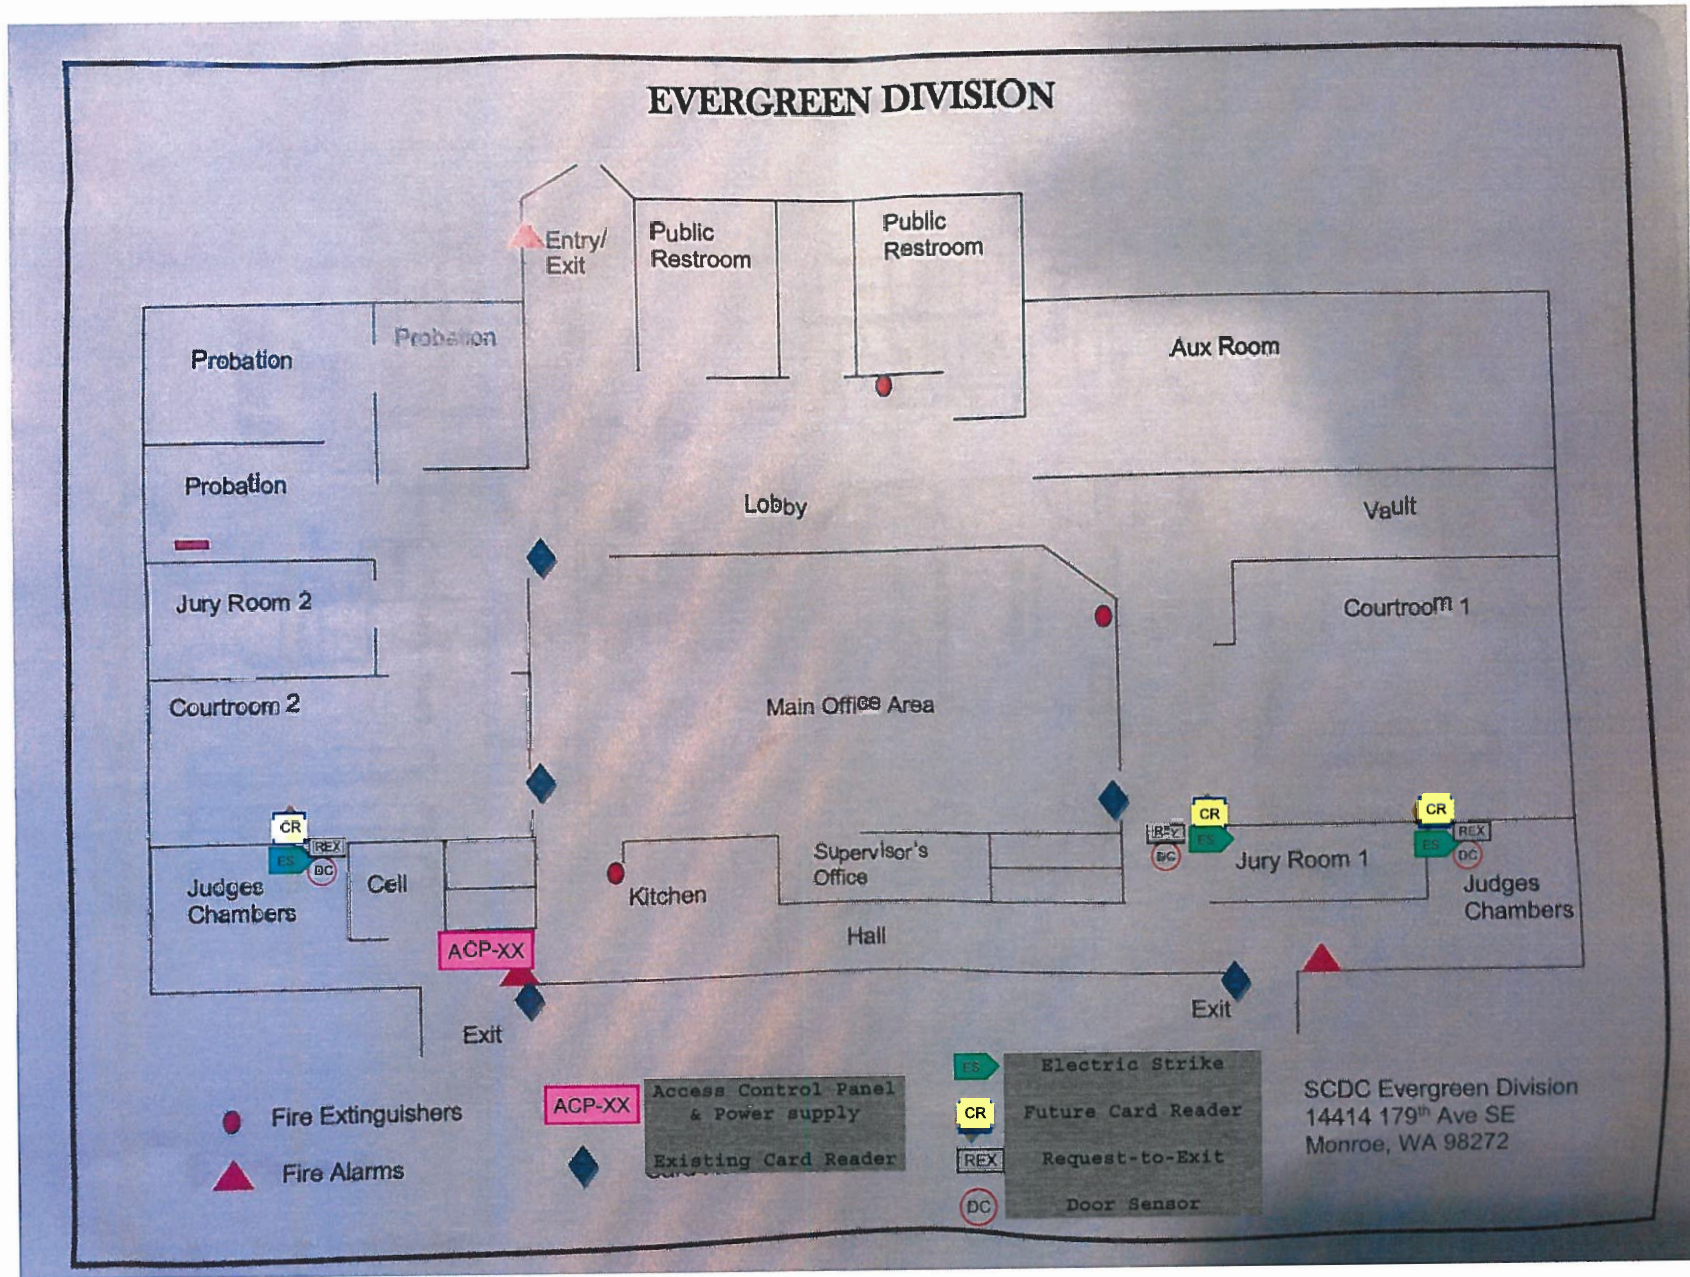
EVERGREEN DIVISION

Entry/ Exit

Public Restroom

Public Restroom

Probation

Probation

Aux Room

Probation

Lobby

Vault

Jury Room 2

Courtroom 1

Courtroom 2

Main Office Area

CR

REX

ES

DC

CR

REX

ES

DC

CR

REX

ES

DC

Judges Chambers

Cell

Kitchen

Supervisor's Office

Jury Room 1

Judges Chambers

ACP-XX

Hall

Exit

Exit

Fire Extinguishers

Fire Alarms

ACP-XX

Access Control Panel & Power supply

Existing Card Reader

ES

Electric Strike

CR

Future Card Reader

REX

Request-to-Exit

DC

Door Sensor

SCDC Evergreen Division
14414 179$^{th}$ Ave SE
Monroe, WA 98272